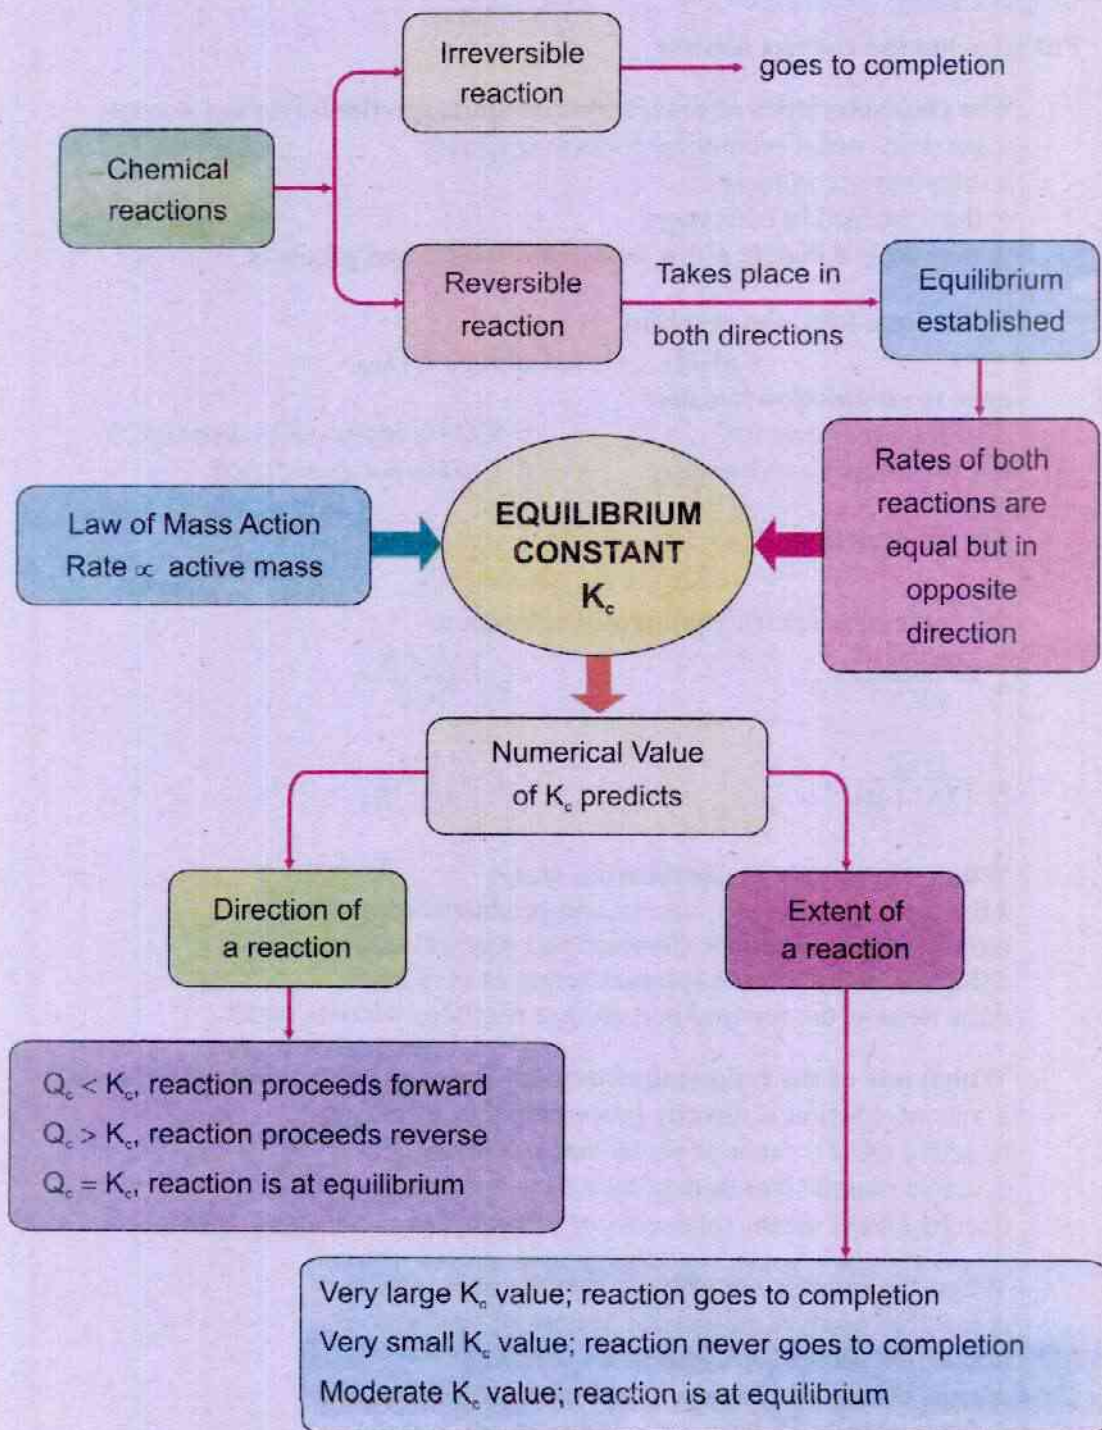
Chemical reactions

Irreversible reaction

goes to completion

Reversible reaction

Takes place in both directions

Equilibrium established

Rates of both reactions are equal but in opposite direction

Law of Mass Action Rate $\propto$ active mass

EQUILIBRIUM CONSTANT $K_c$

Numerical Value of $K_c$ predicts

Direction of a reaction

Extent of a reaction

$Q_c < K_c$, reaction proceeds forward
$Q_c > K_c$, reaction proceeds reverse
$Q_c = K_c$, reaction is at equilibrium

Very large $K_c$ value; reaction goes to completion
Very small $K_c$ value; reaction never goes to completion
Moderate $K_c$ value; reaction is at equilibrium